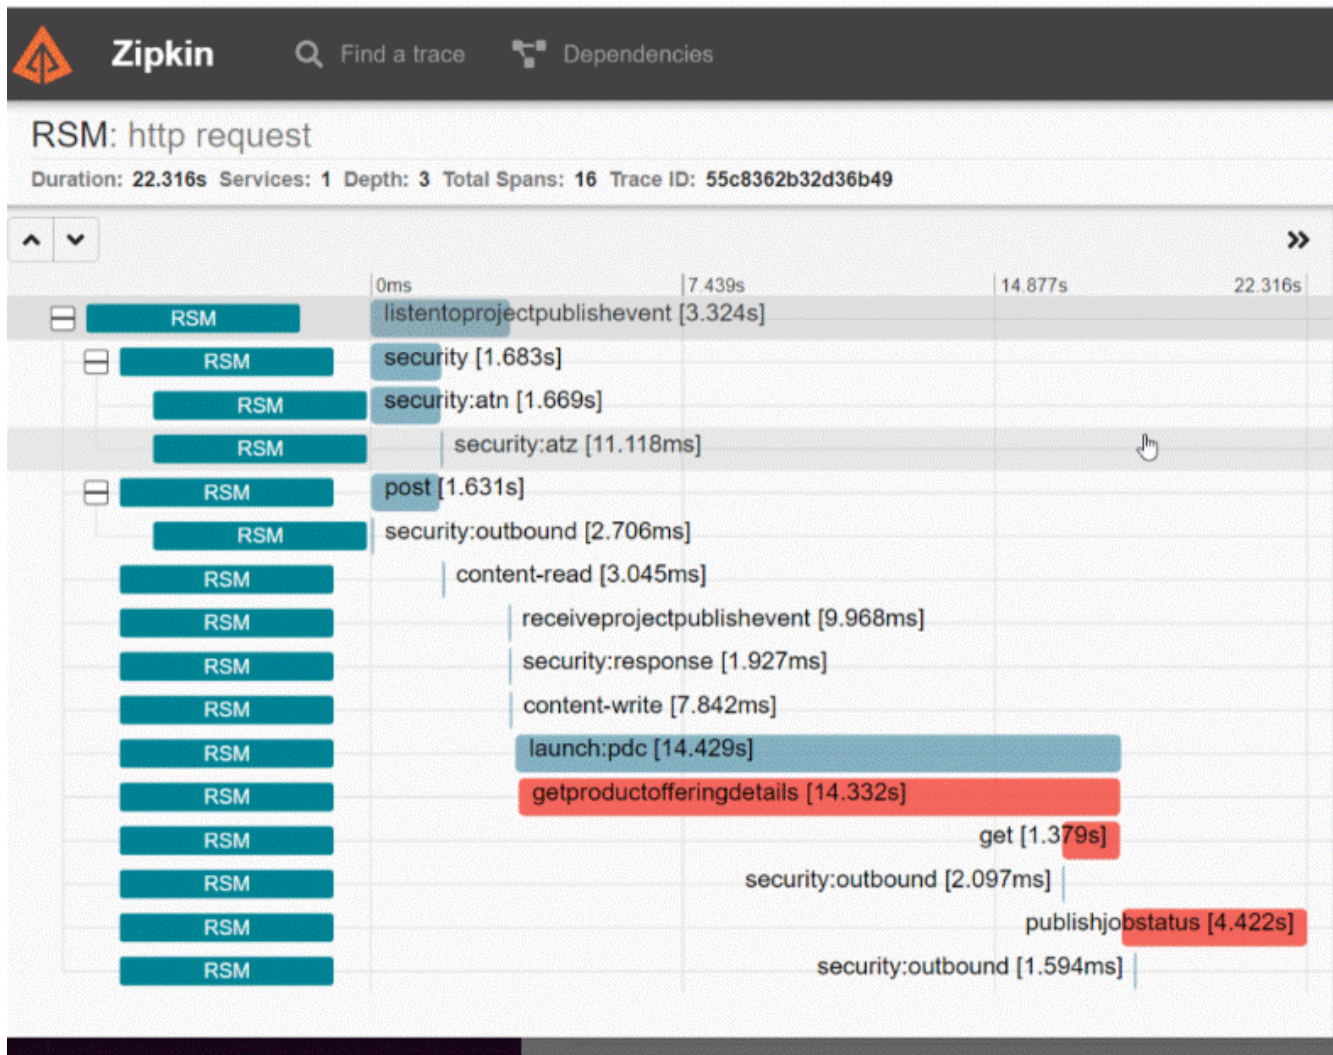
Zipkin Find a trace Dependencies

RSM: http request

Duration: 22.316s Services: 1 Depth: 3 Total Spans: 16 Trace ID: 55c8362b32d36b49

0ms 7.439s 14.877s 22.316s

| | |
|---|---|
| RSM | listentoprojectpublishevent [3.324s] |
| RSM | security [1.683s] |
| RSM | security:atn [1.669s] |
| RSM | security:atz [11.118ms] |
| RSM | post [1.631s] |
| RSM | security:outbound [2.706ms] |
| RSM | content-read [3.045ms] |
| RSM | receiveprojectpublishevent [9.968ms] |
| RSM | security:response [1.927ms] |
| RSM | content-write [7.842ms] |
| RSM | launch:pdc [14.429s] |
| RSM | getproductofferingdetails [14.332s] |
| RSM | get [1.379s] |
| RSM | security:outbound [2.097ms] |
| RSM | publishjobstatus [4.422s] |
| RSM | security:outbound [1.594ms] |